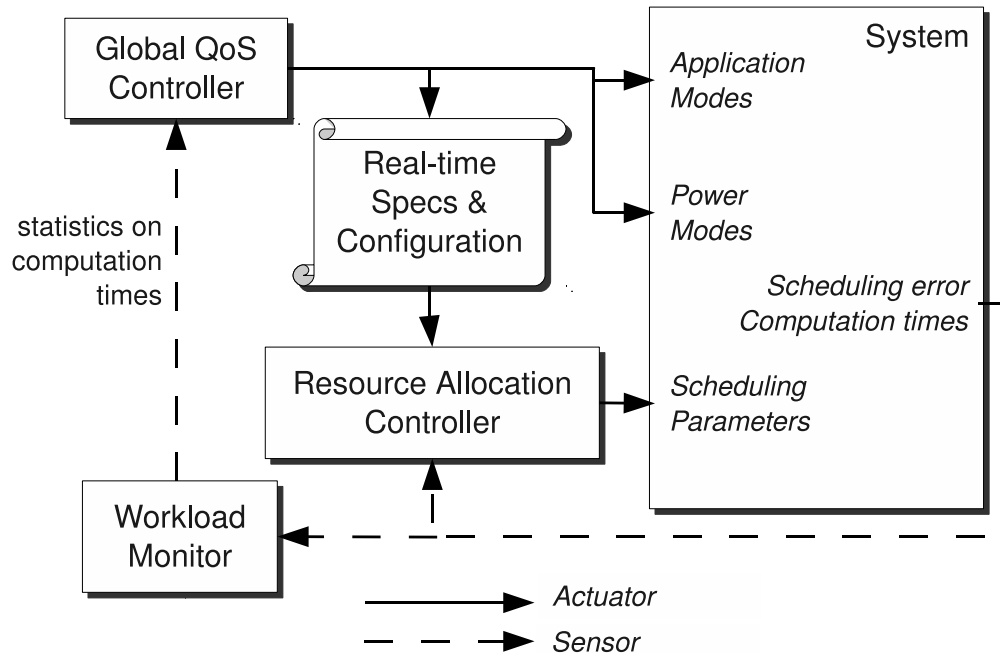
Global QoS Controller

Real-time Specs & Configuration

System

Application Modes

Power Modes

Scheduling error Computation times

Scheduling Parameters

statistics on computation times

Resource Allocation Controller

Workload Monitor

Actuator

Sensor